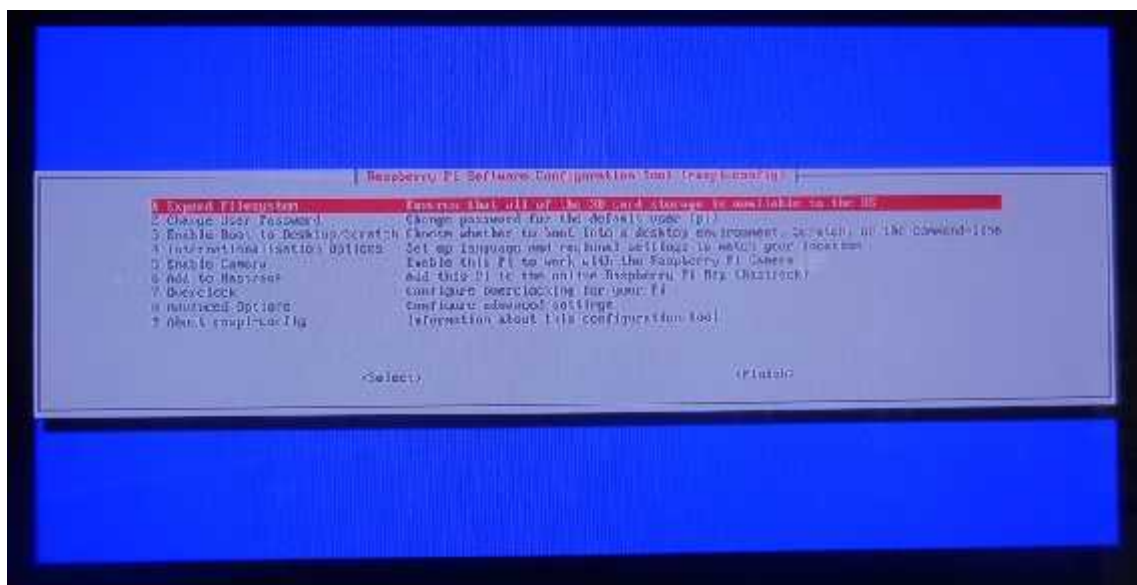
Raspberry Pi Software Configuration Tool (raspi-config)

1 Expand Filesystem Ensures that all of the SD card storage is available to the OS
2 Change User Password Change password for the default user (pi)
3 Enable Boot to Desktop/Scratch Choose whether to boot into a desktop environment, Scratch, or the command-line
4 Internationalisation Options Set up language and regional settings to match your location
5 Enable Camera Enable this Pi to work with the Raspberry Pi Camera
6 Add to Rastrack Add this Pi to the online Raspberry Pi Map (Rastrack)
7 Overclock Configure overclocking for your Pi
8 Advanced Options Configure advanced settings
9 About raspi-config Information about this configuration tool

<Select> <Finish>